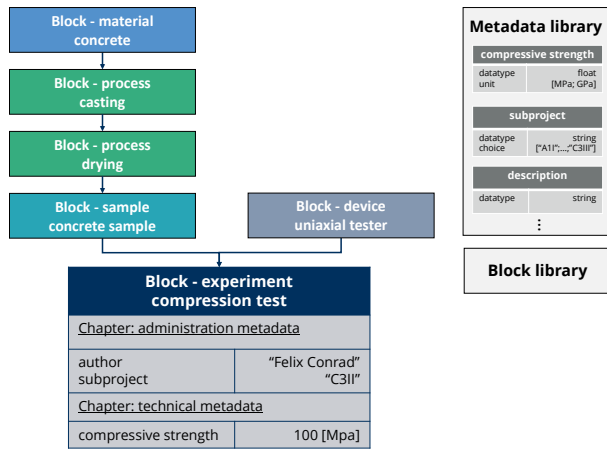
Block - material
concrete

Block - process
casting

Block - process
drying

Block - sample
concrete sample

Block - device
uniaxial tester

Block - experiment
compression test

Chapter: administration metadata

| author<br>subproject | “Felix Conrad”<br>“C3II” |
|---|---|

Chapter: technical metadata

| compressive strength | 100 [Mpa] |
|---|---|

Metadata library

compressive strength

| datatype<br>unit | float<br>[MPa; GPa] |
|---|---|

subproject

| datatype<br>choice | string<br>[“A1I”;...;“C3III”] |
|---|---|

description

| datatype | string |
|---|---|

⋮

Block library